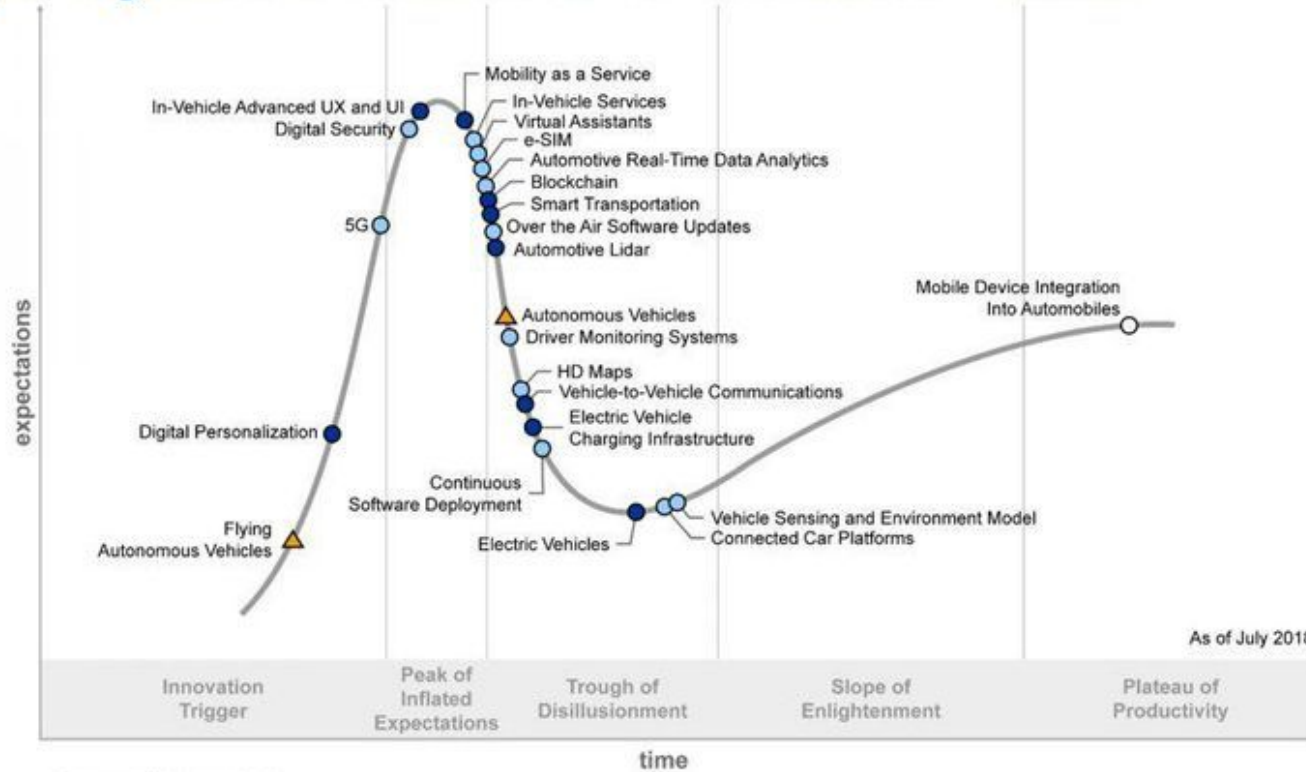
Mobility as a Service
In-Vehicle Advanced UX and UI
In-Vehicle Services
Digital Security
Virtual Assistants
e-SIM
Automotive Real-Time Data Analytics
Blockchain
Smart Transportation
5G
Over the Air Software Updates
Automotive Lidar

Mobile Device Integration Into Automobiles

expectations

Autonomous Vehicles
Driver Monitoring Systems
HD Maps
Vehicle-to-Vehicle Communications
Electric Vehicle Charging Infrastructure
Digital Personalization
Continuous Software Deployment
Vehicle Sensing and Environment Model
Flying Autonomous Vehicles
Connected Car Platforms
Electric Vehicles

As of July 2018

Innovation Trigger
Peak of Inflated Expectations
Trough of Disillusionment
Slope of Enlightenment
Plateau of Productivity

time